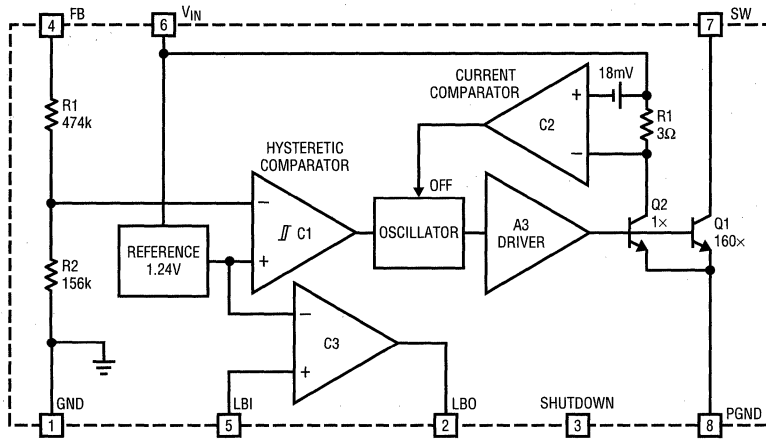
4 FB
6 $V_{IN}$
7 SW
R1
474k
CURRENT COMPARATOR
18mV
+
R1
$3\Omega$
C2
−
HYSTERETIC COMPARATOR
OFF
−
REFERENCE
1.24V
C1
+
OSCILLATOR
A3
DRIVER
Q2
1×
Q1
160×
R2
156k
−
C3
+
GND
1
LBI
5
LBO
2
SHUTDOWN
3
8
PGND